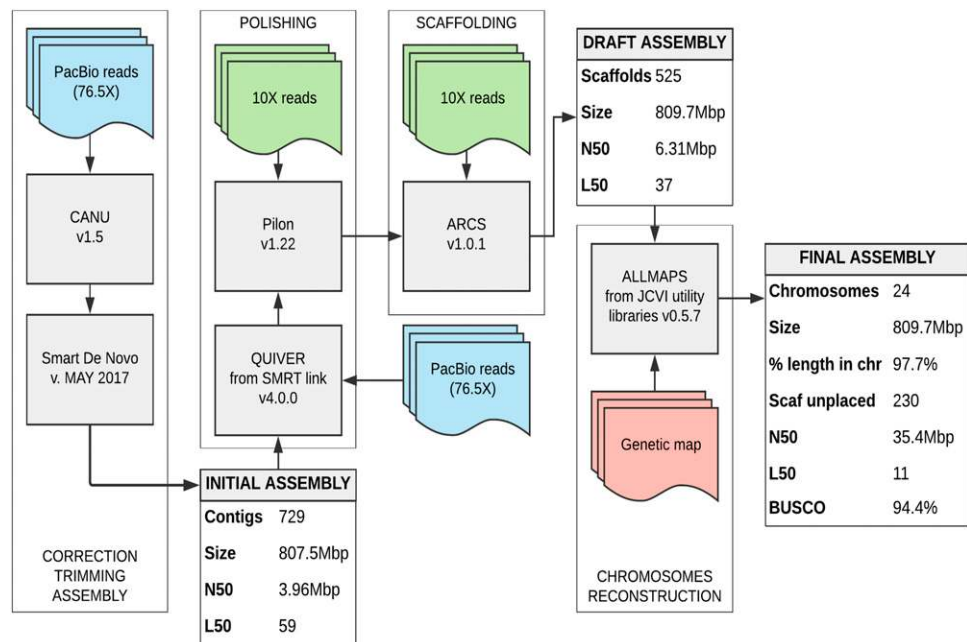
PacBio reads (76.5X)

CANU v1.5

Smart De Novo v. MAY 2017

CORRECTION TRIMMING ASSEMBLY

POLISHING

10X reads

Pilon v1.22

QUIVER from SMRT link v4.0.0

SCAFFOLDING

10X reads

ARCS v1.0.1

PacBio reads (76.5X)

INITIAL ASSEMBLY

| | |
|---|---|
| Contigs | 729 |
| Size | 807.5Mbp |
| N50 | 3.96Mbp |
| L50 | 59 |

DRAFT ASSEMBLY

| | |
|---|---|
| Scaffolds | 525 |
| Size | 809.7Mbp |
| N50 | 6.31Mbp |
| L50 | 37 |

ALLMAPS from JCVI utility libraries v0.5.7

Genetic map

CHROMOSOMES RECONSTRUCTION

FINAL ASSEMBLY

| | |
|---|---|
| Chromosomes | 24 |
| Size | 809.7Mbp |
| % length in chr | 97.7% |
| Scaf unplaced | 230 |
| N50 | 35.4Mbp |
| L50 | 11 |
| BUSCO | 94.4% |